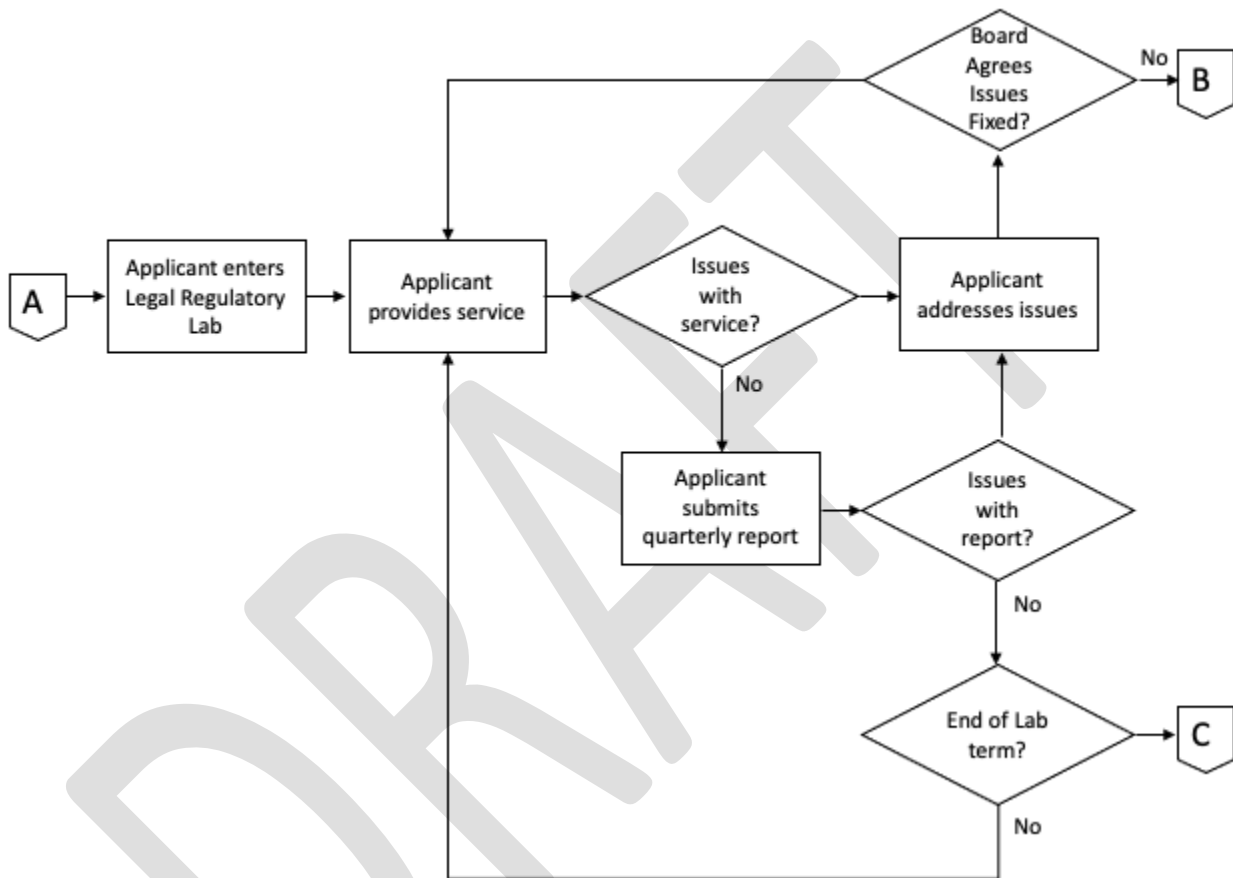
Board Agrees Issues Fixed?

No

B

A

Applicant enters Legal Regulatory Lab

Applicant provides service

Issues with service?

Applicant addresses issues

No

Applicant submits quarterly report

Issues with report?

No

End of Lab term?

C

No

DRAFT